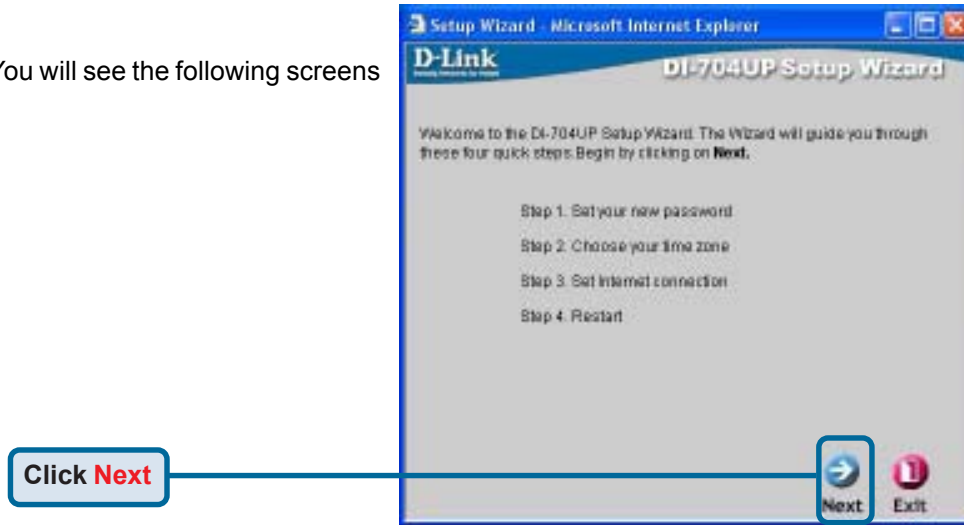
ou will see the following screens

Setup Wizard - Microsoft Internet Explorer

D-Link

DI-704UP Setup Wizard

Welcome to the DI-704UP Setup Wizard. The Wizard will guide you through these four quick steps. Begin by clicking on **Next.**

Step 1. Set your new password

Step 2. Choose your time zone

Step 3. Set Internet connection

Step 4. Restart

Click Next

Next

Exit